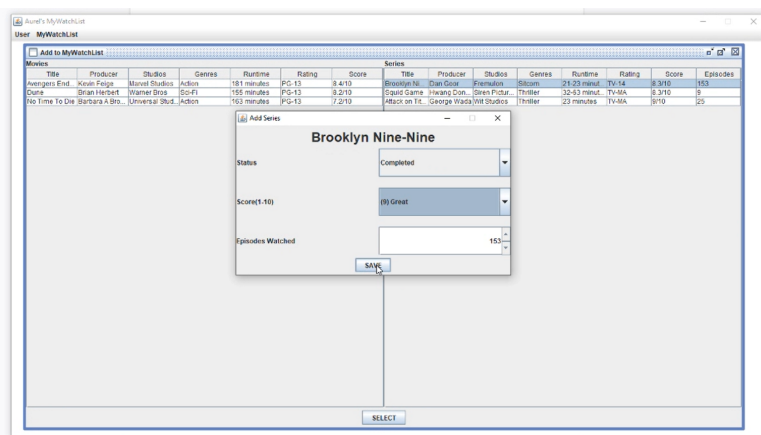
Aurel's MyWatchList

User MyWatchList

Add to MyWatchList

Movies

| Title | Producer | Studios | Genres | Runtime | Rating | Score |
|---|---|---|---|---|---|---|
| Avengers End... | Kevin Feige | Marvel Studios | Action | 181 minutes | PG-13 | 8.4/10 |
| Dune | Brian Herbert | Warner Bros | Sci-Fi | 155 minutes | PG-13 | 8.2/10 |
| No Time To Die | Barbara A Bro... | Universal Stud... | Action | 163 minutes | PG-13 | 7.2/10 |

Series

| Title | Producer | Studios | Genres | Runtime | Rating | Score | Episodes |
|---|---|---|---|---|---|---|---|
| Brooklyn Ni... | Dan Goor | Fremulon | Sitcom | 21-23 minut... | TV-14 | 8.3/10 | 153 |
| Squid Game | Hwang Don... | Siren Pictur... | Thriller | 32-63 minut... | TV-MA | 8.3/10 | 9 |
| Attack on Tit... | George Wada | Wit Studios | Thriller | 23 minutes | TV-MA | 9/10 | 25 |

Add Series

Brooklyn Nine-Nine

Status

Completed

Score(1-10)

(9) Great

Episodes Watched

153

SAVE

SELECT